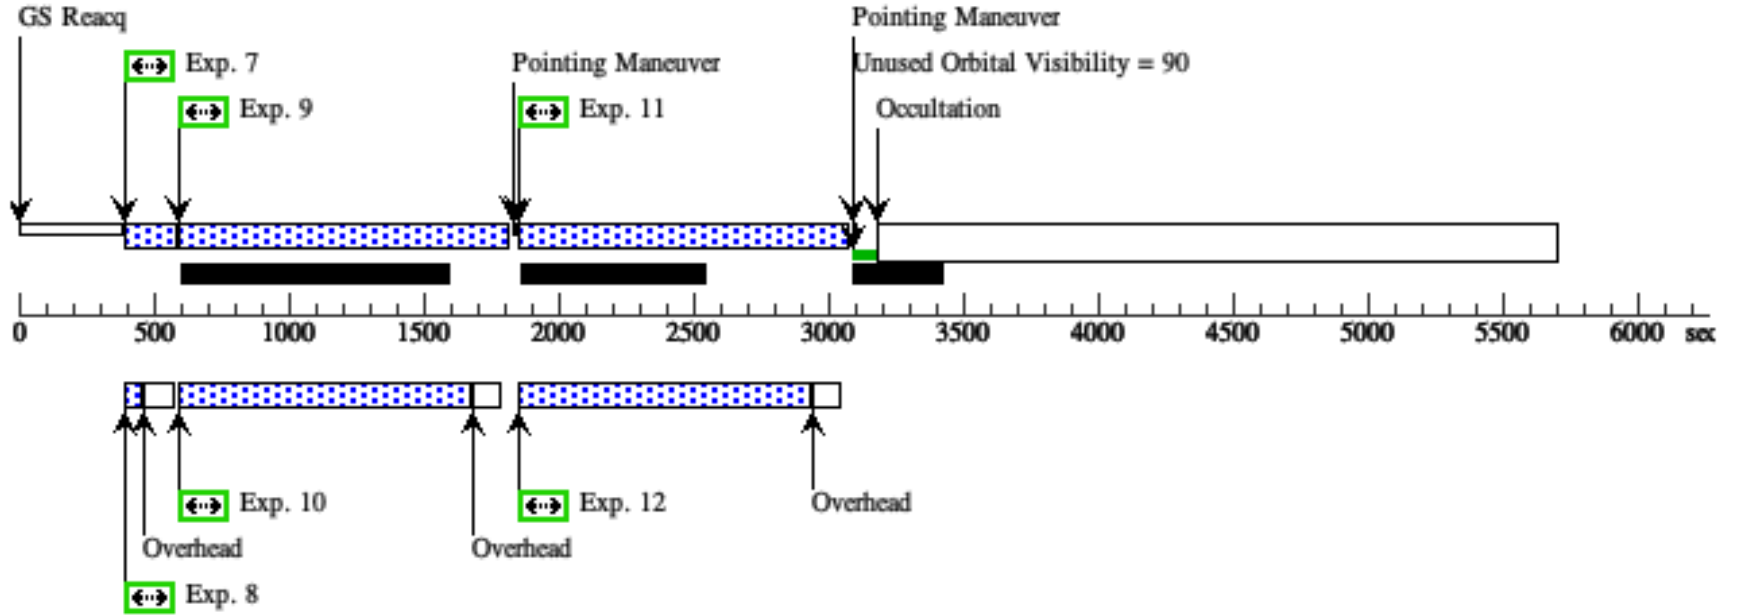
GS Reacq
Exp. 7
Exp. 9
Pointing Maneuver
Exp. 11
Pointing Maneuver
Unused Orbital Visibility = 90
Occultation

0 500 1000 1500 2000 2500 3000 3500 4000 4500 5000 5500 6000 sec

Exp. 10
Exp. 12
Overhead
Overhead
Overhead
Exp. 8